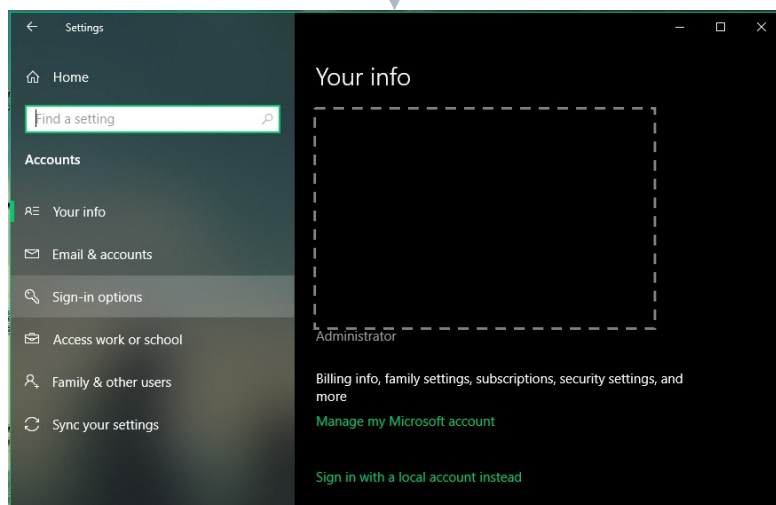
Settings

Home

Find a setting

Accounts

Your info

Email & accounts

Sign-in options

Access work or school

Family & other users

Sync your settings

Your info

Administrator

Billing info, family settings, subscriptions, security settings, and more

Manage my Microsoft account

Sign in with a local account instead